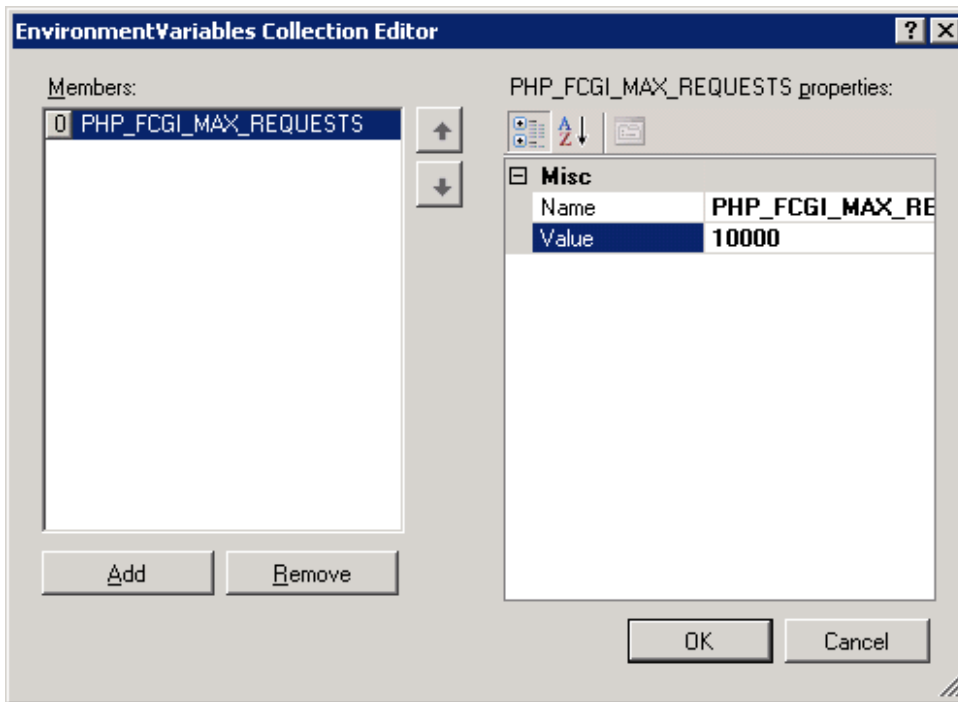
EnvironmentVariables Collection Editor

? X

Members:

0 PHP_FCGI_MAX_REQUESTS

PHP_FCGI_MAX_REQUESTS properties:

⊟ Misc

| Name | PHP_FCGI_MAX_RE |
|---|---|
| Value | 10000 |

Add

Remove

OK

Cancel